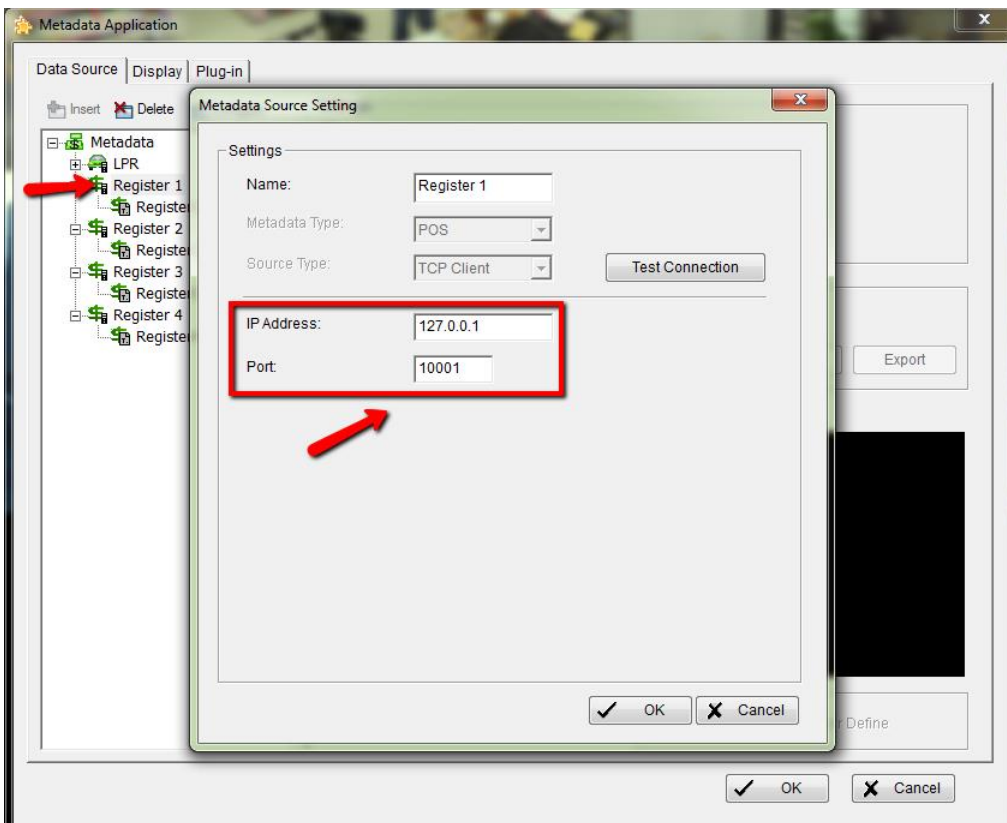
Metadata Application

Data Source | Display | Plug-in

Insert Delete

Metadata
LPR
Register 1
Register
Register 2
Register
Register 3
Register
Register 4
Register

Metadata Source Setting

Settings

Name: Register 1

Metadata Type: POS

Source Type: TCP Client

Test Connection

IP Address: 127.0.0.1

Port: 10001

OK

Cancel

Export

Define

OK

Cancel